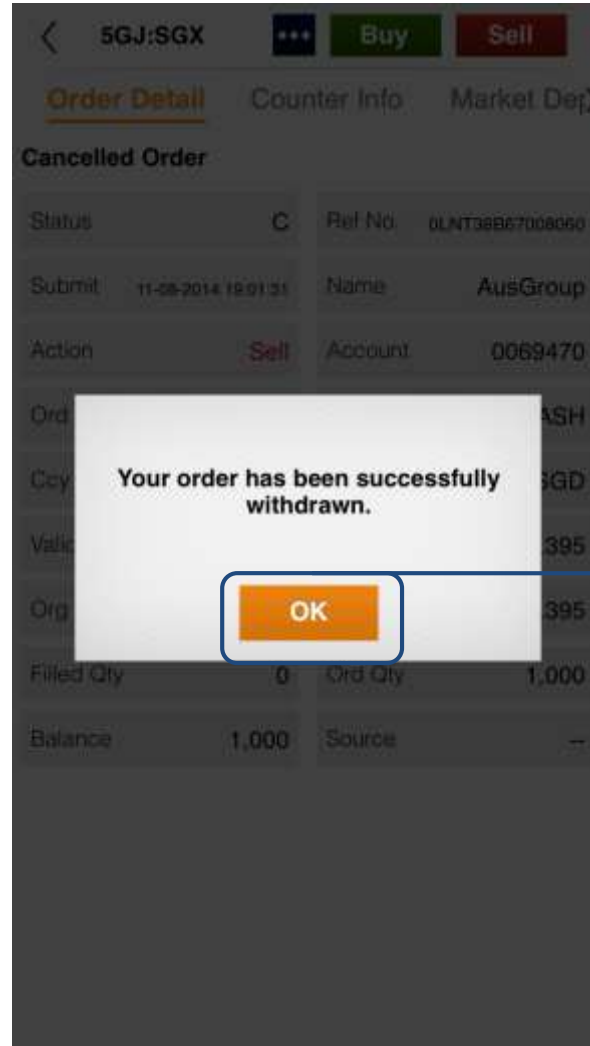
5GJ:SGX ••• Buy Sell

Order Detail Counter Info Market Dep

Cancelled Order

Status C Ref No. 0LNT38B67008060

Submit 11-08-2014 19:01:31 Name AusGroup

Action Sell Account 0069470

Ord ASH

Ccy SGD

Valid .395

Org .395

Filled Qty 0 Ord Qty 1,000

Balance 1,000 Source --

Your order has been successfully withdrawn.

OK